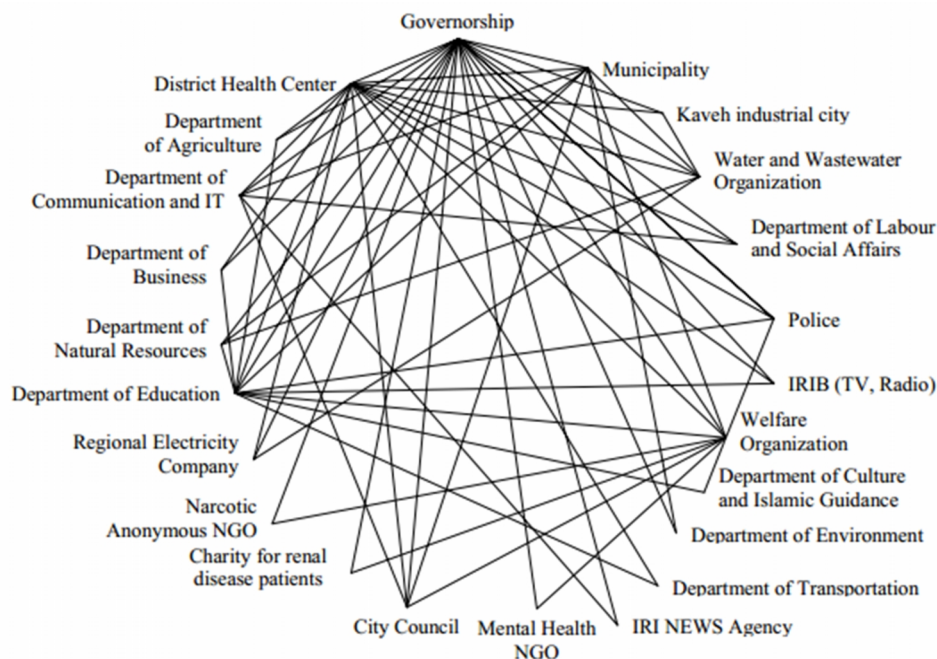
Governorship

District Health Center

Municipality

Kaveh industrial city

Department of Agriculture

Water and Wastewater Organization

Department of Communication and IT

Department of Labour and Social Affairs

Department of Business

Department of Natural Resources

Police

Department of Education

IRIB (TV, Radio)

Regional Electricity Company

Welfare Organization

Department of Culture and Islamic Guidance

Narcotic Anonymous NGO

Department of Environment

Charity for renal disease patients

Department of Transportation

City Council

Mental Health NGO

IRI NEWS Agency